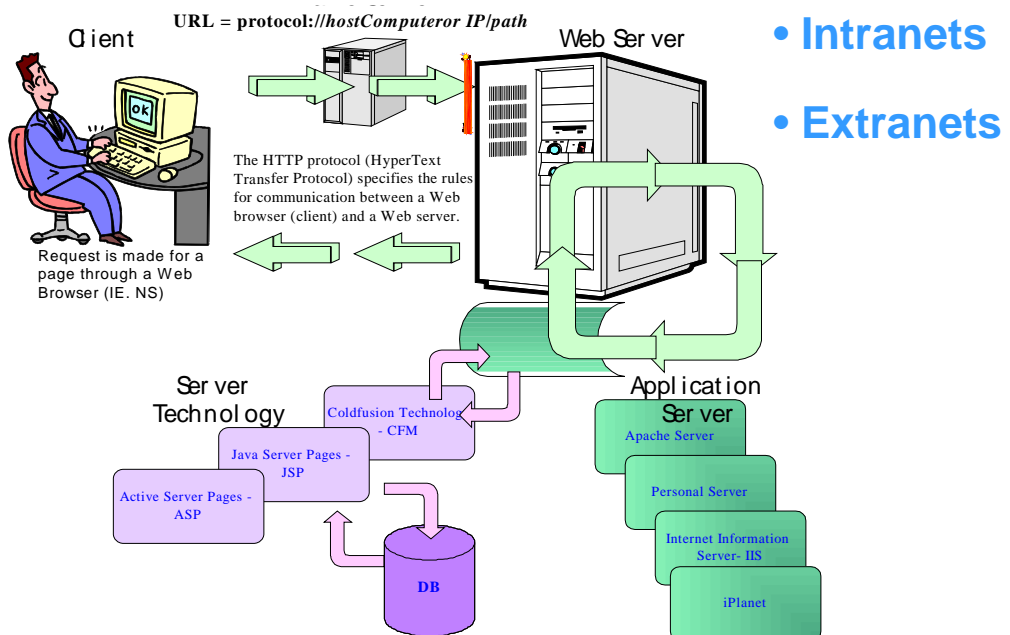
URL = protocol://hostComputeror IP/path

Client

Web Server

• Intranets

• Extranets

OK

The HTTP protocol (HyperText Transfer Protocol) specifies the rules for communication between a Web browser (client) and a Web server.

Request is made for a page through a Web Browser (IE. NS)

Server Technology

Application Server

Coldfusion Technolog - CFM

Java Server Pages - JSP

Active Server Pages - ASP

DB

Apache Server

Personal Server

Internet Information Server- IIS

iPlanet